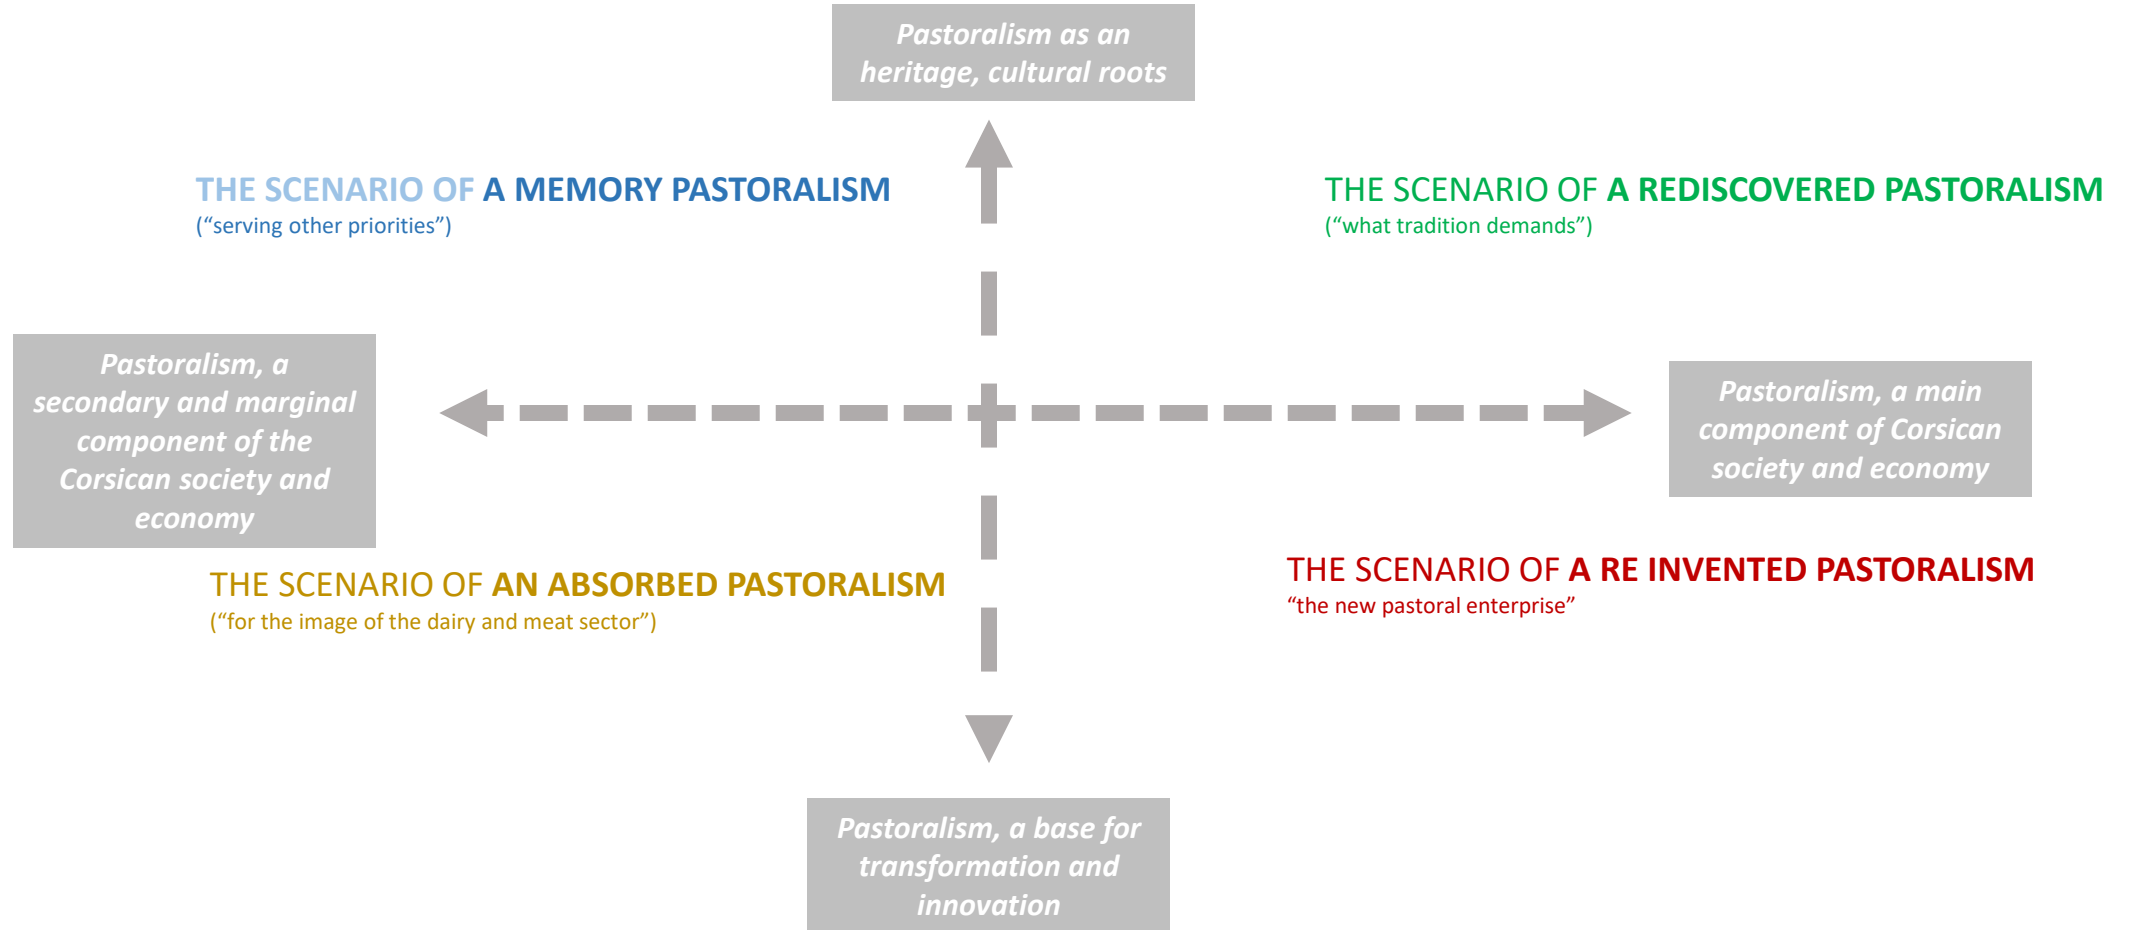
Pastoralism as an heritage, cultural roots

THE SCENARIO OF A MEMORY PASTORALISM
("serving other priorities")

THE SCENARIO OF A REDISCOVERED PASTORALISM
("what tradition demands")

Pastoralism, a secondary and marginal component of the Corsican society and economy

Pastoralism, a main component of Corsican society and economy

THE SCENARIO OF AN ABSORBED PASTORALISM
("for the image of the dairy and meat sector")

THE SCENARIO OF A RE INVENTED PASTORALISM
"the new pastoral enterprise"

Pastoralism, a base for transformation and innovation